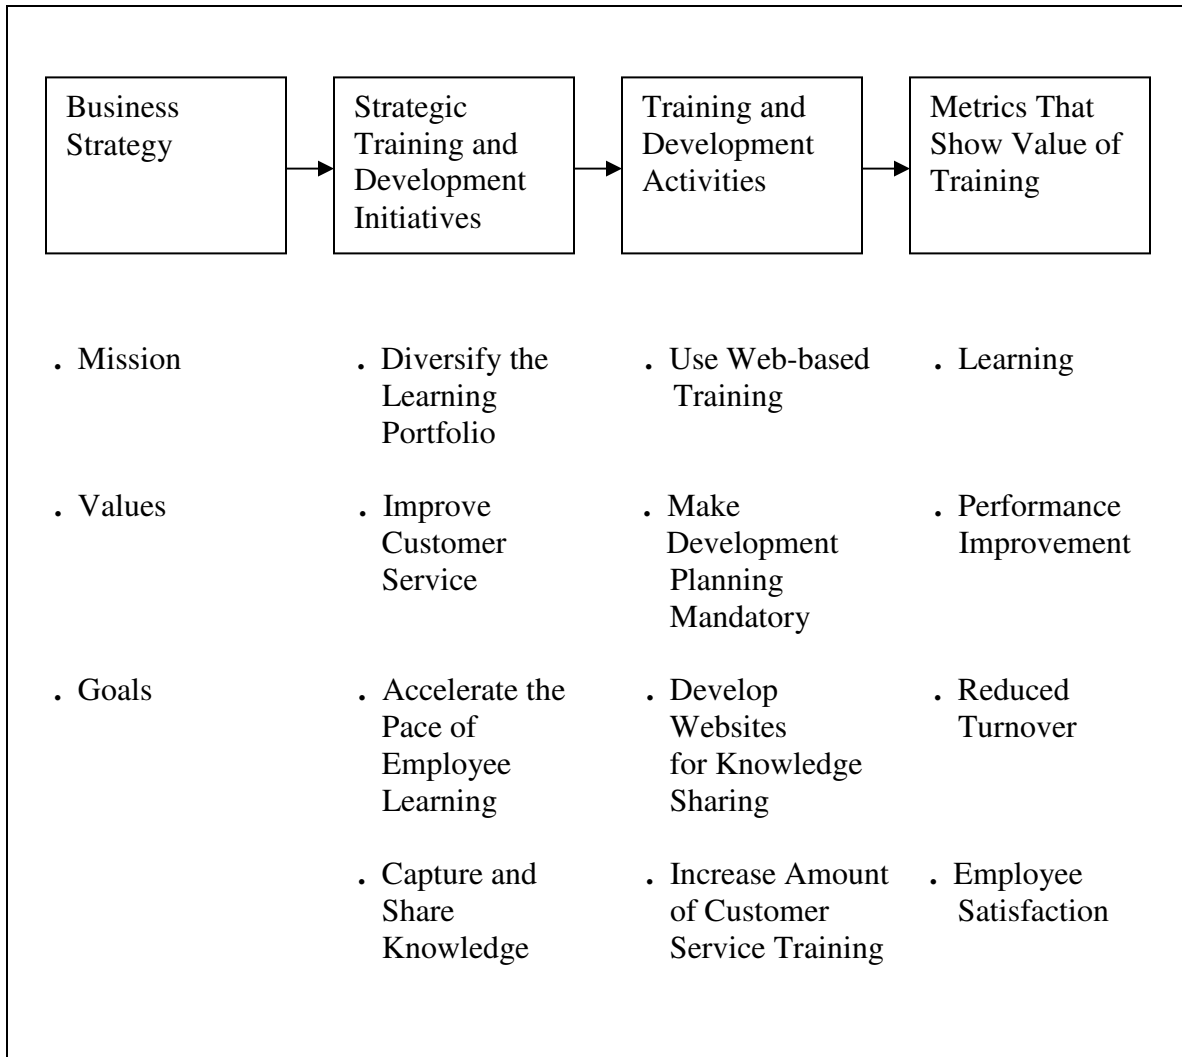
Business Strategy

Strategic Training and Development Initiatives

Training and Development Activities

Metrics That Show Value of Training

. Mission

. Values

. Goals

. Diversify the Learning Portfolio

. Improve Customer Service

. Accelerate the Pace of Employee Learning

. Capture and Share Knowledge

. Use Web-based Training

. Make Development Planning Mandatory

. Develop Websites for Knowledge Sharing

. Increase Amount of Customer Service Training

. Learning

. Performance Improvement

. Reduced Turnover

. Employee Satisfaction